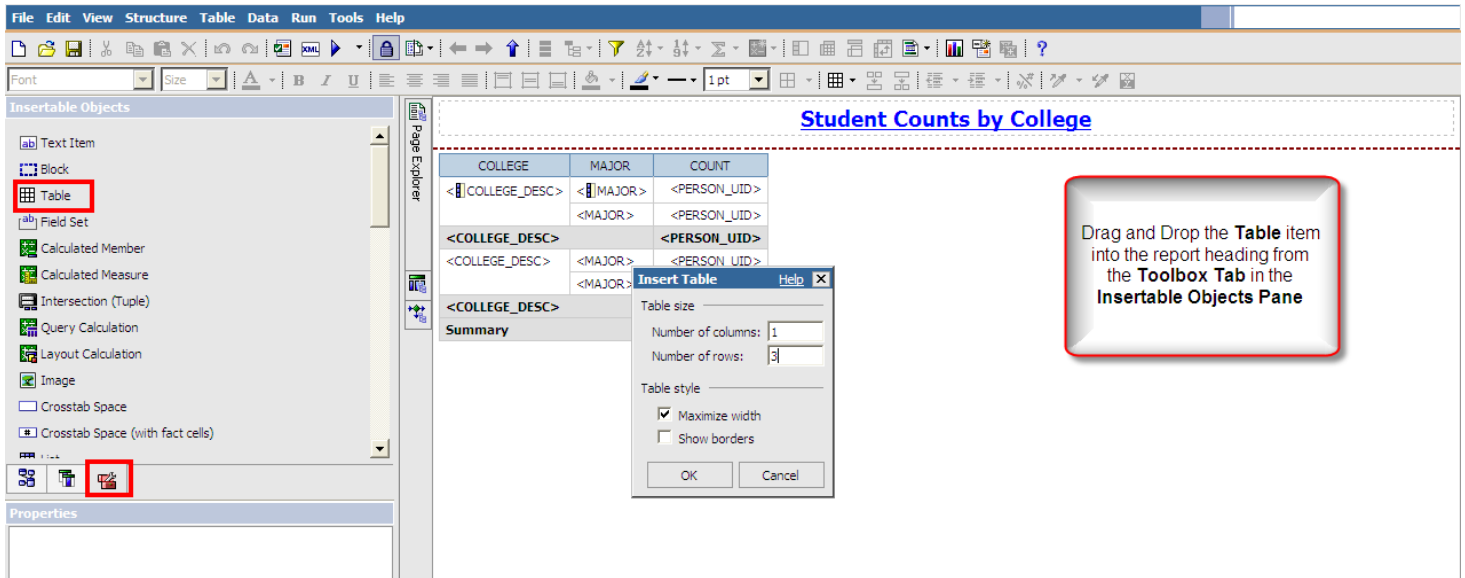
File Edit View Structure Table Data Run Tools Help

Font Size 1 pt

Insertable Objects

Text Item
Block
Table
Field Set
Calculated Member
Calculated Measure
Intersection (Tuple)
Query Calculation
Layout Calculation
Image
Crosstab Space
Crosstab Space (with fact cells)

Properties

Page Explorer

Student Counts by College

| COLLEGE | MAJOR | COUNT |
|---|---|---|
| <COLLEGE_DESC> | <MAJOR> | <PERSON_UID> |
| | <MAJOR> | <PERSON_UID> |
| <COLLEGE_DESC> | | <PERSON_UID> |
| <COLLEGE_DESC> | <MAJOR> | <PERSON_UID> |
| | <MAJOR> | <PERSON_UID> |
| <COLLEGE_DESC> | | |
| Summary | | |

Insert Table Help

Table size
Number of columns: 1
Number of rows: 3

Table style
Maximize width
Show borders

OK Cancel

Drag and Drop the Table item into the report heading from the Toolbox Tab in the Insertable Objects Pane